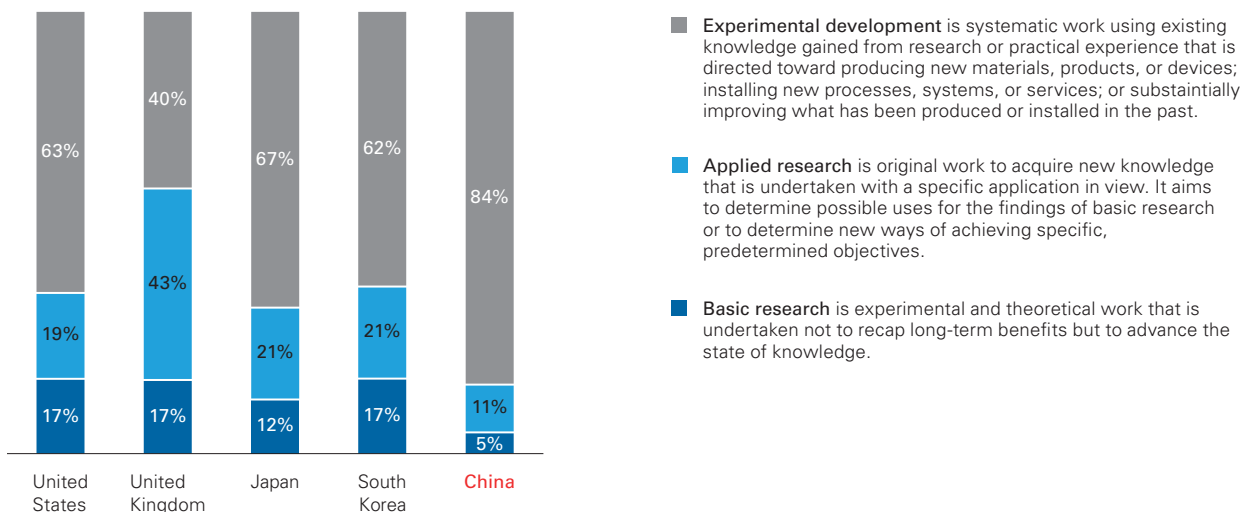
63%
19%
17%
United States

40%
43%
17%
United Kingdom

67%
21%
12%
Japan

62%
21%
17%
South Korea

84%
11%
5%
China

Experimental development is systematic work using existing knowledge gained from research or practical experience that is directed toward producing new materials, products, or devices; installing new processes, systems, or services; or substaintially improving what has been produced or installed in the past.

Applied research is original work to acquire new knowledge that is undertaken with a specific application in view. It aims to determine possible uses for the findings of basic research or to determine new ways of achieving specific, predetermined objectives.

Basic research is experimental and theoretical work that is undertaken not to recap long-term benefits but to advance the state of knowledge.